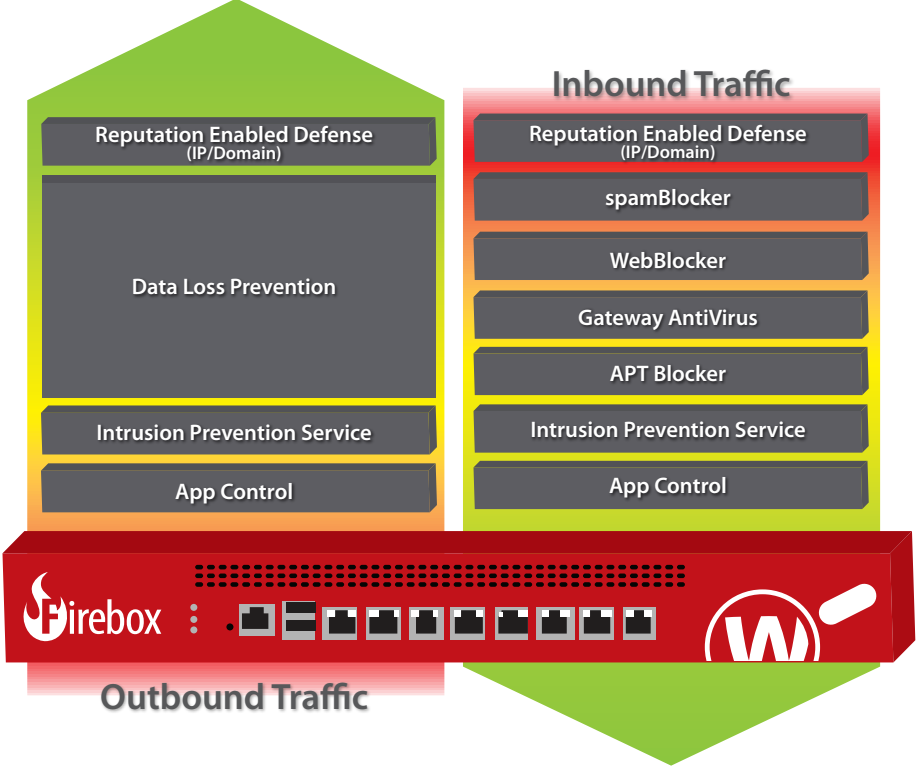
Inbound Traffic

Reputation Enabled Defense (IP/Domain)

Data Loss Prevention

Intrusion Prevention Service

App Control

Reputation Enabled Defense (IP/Domain)

spamBlocker

WebBlocker

Gateway AntiVirus

APT Blocker

Intrusion Prevention Service

App Control

Firebox

Outbound Traffic